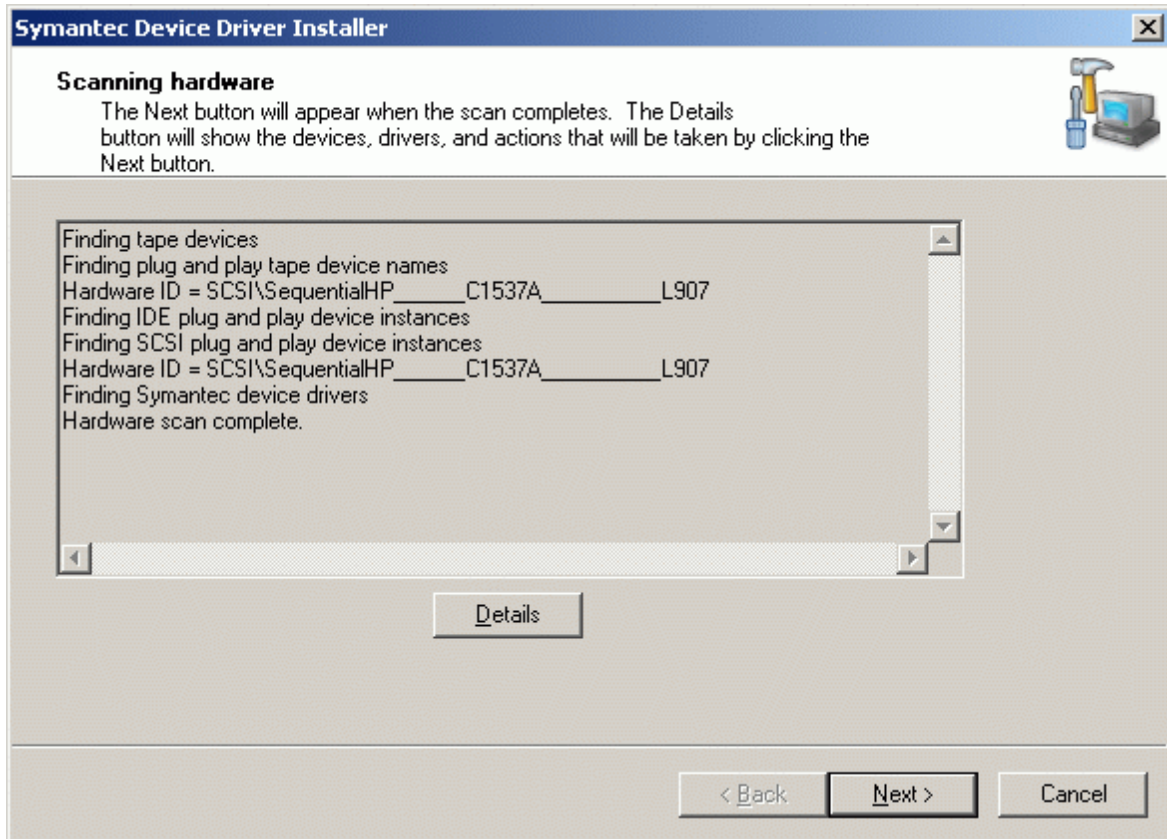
Symantec Device Driver Installer

Scanning hardware
The Next button will appear when the scan completes. The Details button will show the devices, drivers, and actions that will be taken by clicking the Next button.

Finding tape devices
Finding plug and play tape device names
Hardware ID = SCSI\SequentialHP______C1537A__________L907
Finding IDE plug and play device instances
Finding SCSI plug and play device instances
Hardware ID = SCSI\SequentialHP______C1537A__________L907
Finding Symantec device drivers
Hardware scan complete.

Details

< Back Next > Cancel